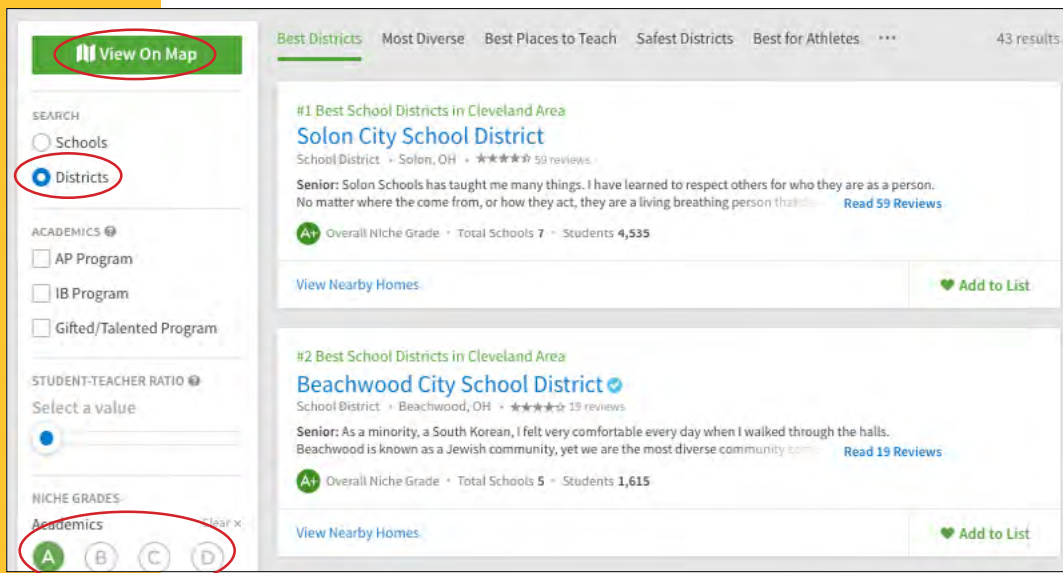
View On Map

SEARCH

Schools

Districts

ACADEMICS

AP Program

IB Program

Gifted/Talented Program

STUDENT-TEACHER RATIO

Select a value

NICHE GRADES

Academics

Clear ×

A B C D

Best Districts Most Diverse Best Places to Teach Safest Districts Best for Athletes ··· 43 results

#1 Best School Districts in Cleveland Area

Solon City School District

School District • Solon, OH • 59 reviews

Senior: Solon Schools has taught me many things. I have learned to respect others for who they are as a person. No matter where the come from, or how they act, they are a living breathing person that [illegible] Read 59 Reviews

A+ Overall Niche Grade • Total Schools 7 • Students 4,535

View Nearby Homes

Add to List

#2 Best School Districts in Cleveland Area

Beachwood City School District

School District • Beachwood, OH • 19 reviews

Senior: As a minority, a South Korean, I felt very comfortable every day when I walked through the halls. Beachwood is known as a Jewish community, yet we are the most diverse community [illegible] Read 19 Reviews

A+ Overall Niche Grade • Total Schools 5 • Students 1,615

View Nearby Homes

Add to List